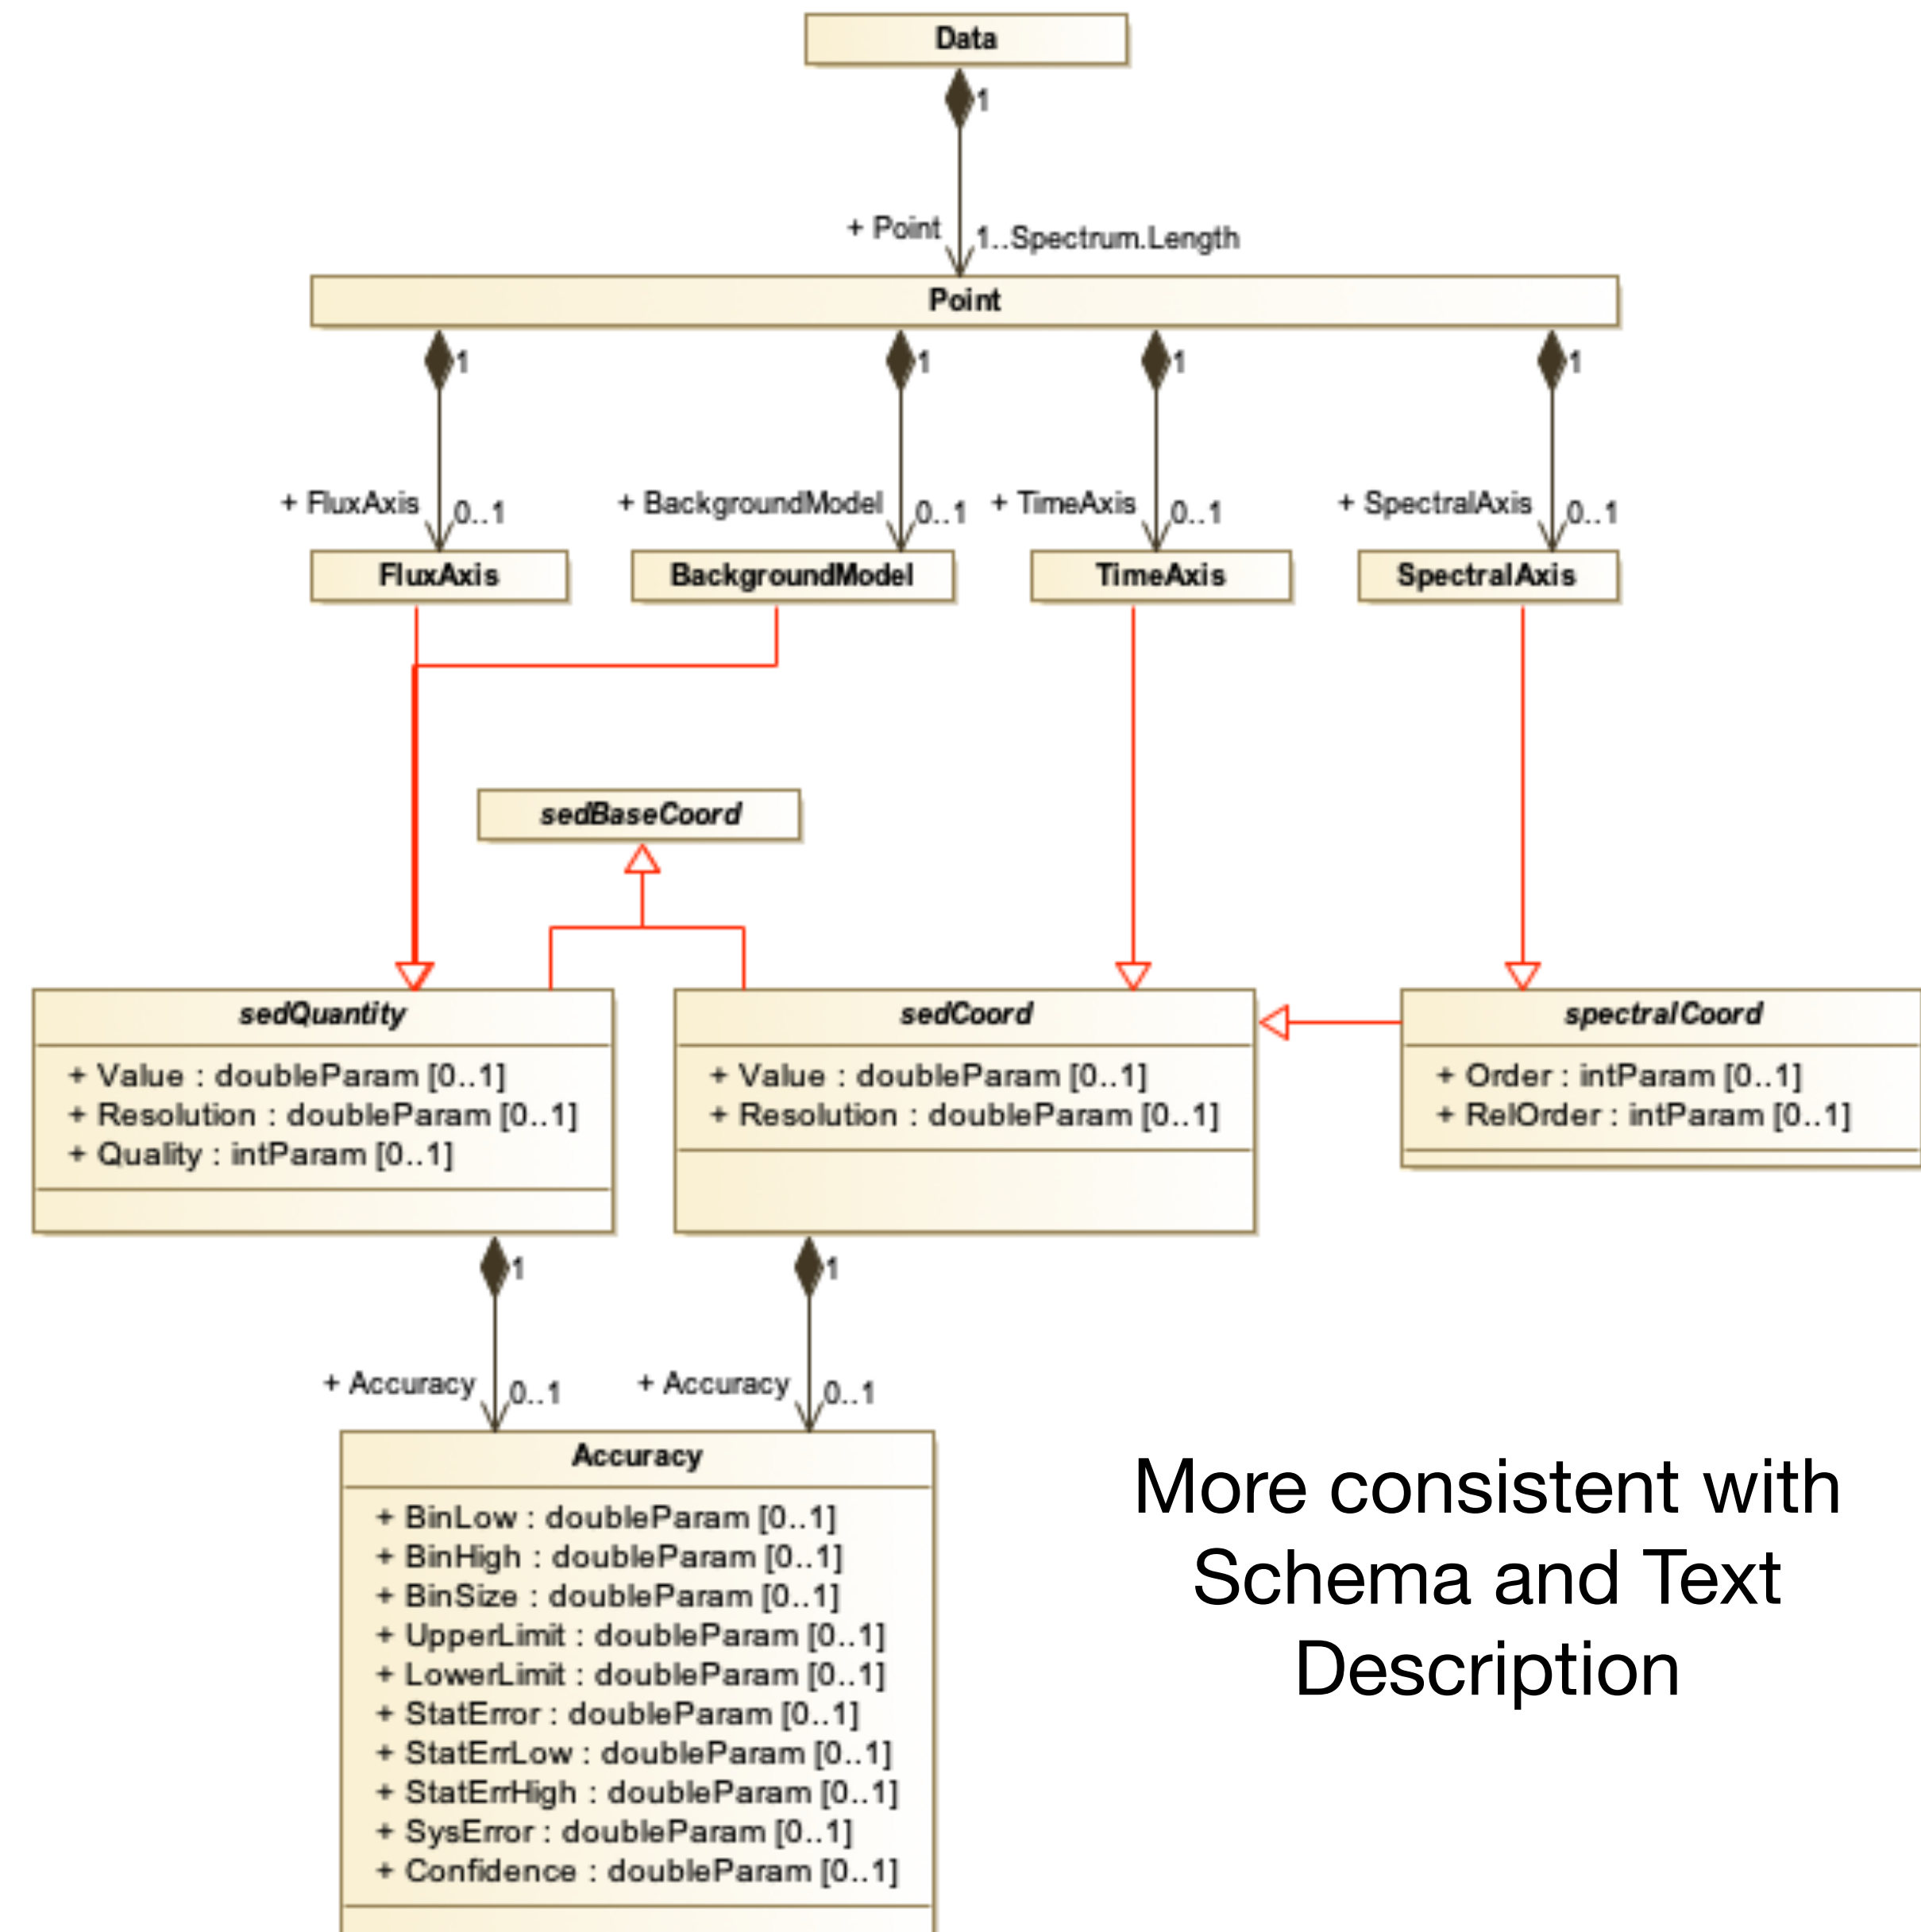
Data

1

+ Point

1..Spectrum.Length

Point

1

1

1

1

+ FluxAxis

0..1

+ BackgroundModel

0..1

+ TimeAxis

0..1

+ SpectralAxis

0..1

FluxAxis

BackgroundModel

TimeAxis

SpectralAxis

sedBaseCoord

sedQuantity

+ Value : doubleParam [0..1]
+ Resolution : doubleParam [0..1]
+ Quality : intParam [0..1]

sedCoord

+ Value : doubleParam [0..1]
+ Resolution : doubleParam [0..1]

spectralCoord

+ Order : intParam [0..1]
+ RelOrder : intParam [0..1]

1

1

+ Accuracy

0..1

+ Accuracy

0..1

Accuracy

+ BinLow : doubleParam [0..1]
+ BinHigh : doubleParam [0..1]
+ BinSize : doubleParam [0..1]
+ UpperLimit : doubleParam [0..1]
+ LowerLimit : doubleParam [0..1]
+ StatError : doubleParam [0..1]
+ StatErrLow : doubleParam [0..1]
+ StatErrHigh : doubleParam [0..1]
+ SysError : doubleParam [0..1]
+ Confidence : doubleParam [0..1]

More consistent with Schema and Text Description